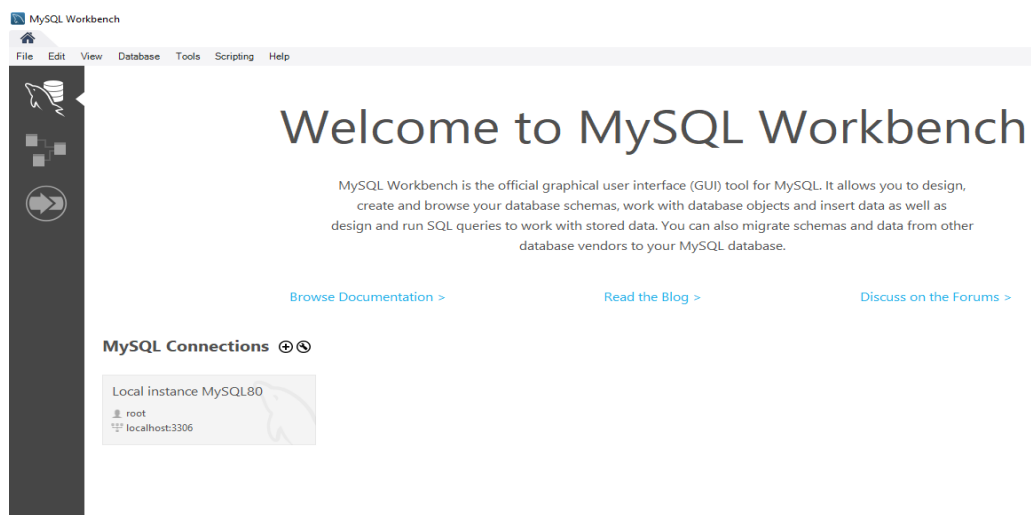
MySQL Workbench

File Edit View Database Tools Scripting Help

Welcome to MySQL Workbench

MySQL Workbench is the official graphical user interface (GUI) tool for MySQL. It allows you to design, create and browse your database schemas, work with database objects and insert data as well as design and run SQL queries to work with stored data. You can also migrate schemas and data from other database vendors to your MySQL database.

Browse Documentation >

Read the Blog >

Discuss on the Forums >

MySQL Connections

Local instance MySQL80
root
localhost:3306